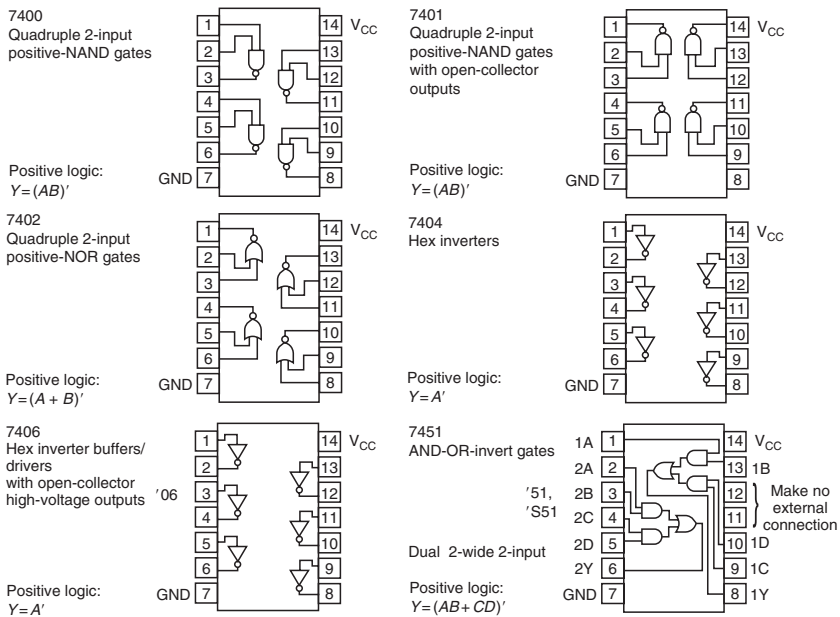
7400
Quadruple 2-input positive-NAND gates

Positive logic:
$Y = (AB)'$

GND 7, 1, 2, 3, 4, 5, 6, 14 $V_{CC}$, 13, 12, 11, 10, 9, 8

7401
Quadruple 2-input positive-NAND gates with open-collector outputs

Positive logic:
$Y = (AB)'$

GND 7, 1, 2, 3, 4, 5, 6, 14 $V_{CC}$, 13, 12, 11, 10, 9, 8

7402
Quadruple 2-input positive-NOR gates

Positive logic:
$Y = (A + B)'$

GND 7, 1, 2, 3, 4, 5, 6, 14 $V_{CC}$, 13, 12, 11, 10, 9, 8

7404
Hex inverters

Positive logic:
$Y = A'$

GND 7, 1, 2, 3, 4, 5, 6, 14 $V_{CC}$, 13, 12, 11, 10, 9, 8

7406
Hex inverter buffers/drivers with open-collector high-voltage outputs

′06

Positive logic:
$Y = A'$

GND 7, 1, 2, 3, 4, 5, 6, 14 $V_{CC}$, 13, 12, 11, 10, 9, 8

7451
AND-OR-invert gates

′51,
′S51

Dual 2-wide 2-input

Positive logic:
$Y = (AB + CD)'$

1A 1, 2A 2, 2B 3, 2C 4, 2D 5, 2Y 6, GND 7, 14 $V_{CC}$, 13 1B, 12, 11, 10 1D, 9 1C, 8 1Y

Make no external connection